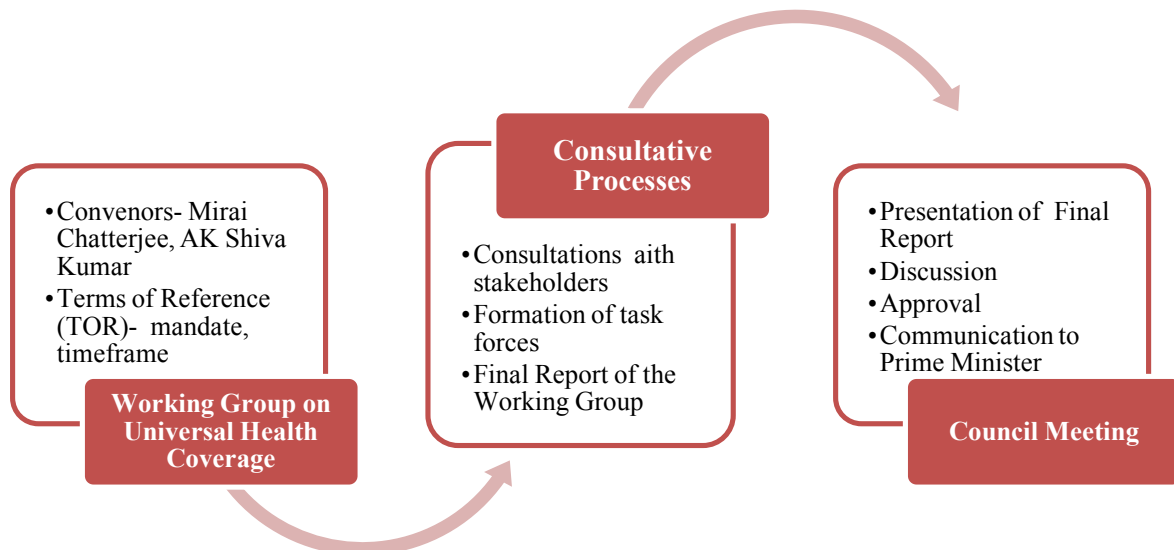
•Convenors- Mirai Chatterjee, AK Shiva Kumar
•Terms of Reference (TOR)- mandate, timeframe

Working Group on Universal Health Coverage

Consultative Processes

•Consultations aith stakeholders
•Formation of task forces
•Final Report of the Working Group

•Presentation of Final Report
•Discussion
•Approval
•Communication to Prime Minister

Council Meeting